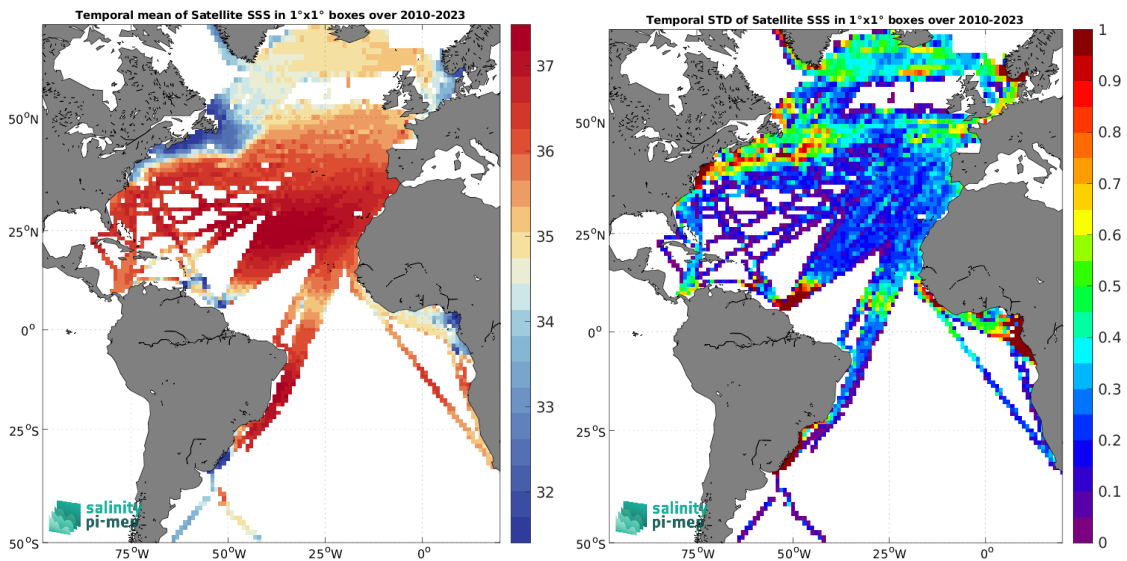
Temporal mean of Satellite SSS in 1°x1° boxes over 2010-2023

50°N
25°N
0°
25°S
50°S
75°W
50°W
25°W
0°

37
36
35
34
33
32

salinity
pi-mep

Temporal STD of Satellite SSS in 1°x1° boxes over 2010-2023

50°N
25°N
0°
25°S
50°S
75°W
50°W
25°W
0°

1
0.9
0.8
0.7
0.6
0.5
0.4
0.3
0.2
0.1
0

salinity
pi-mep